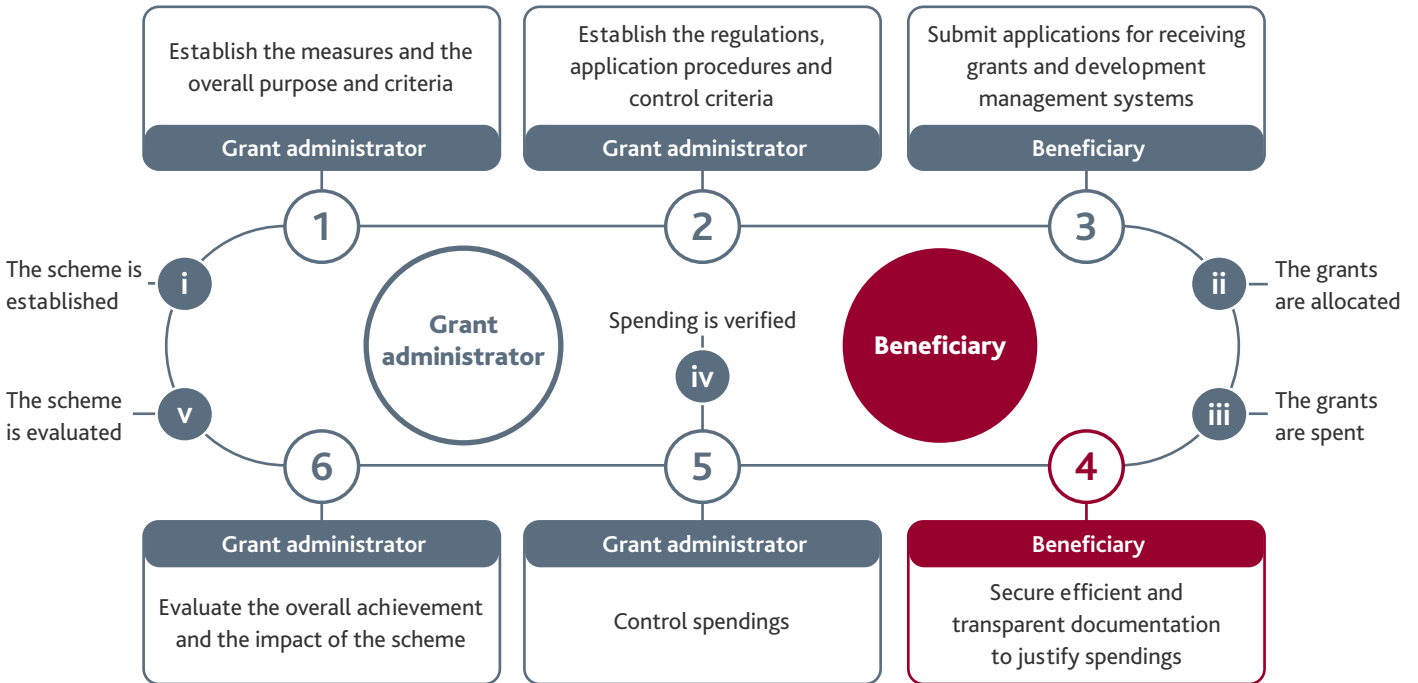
Establish the measures and the overall purpose and criteria

Grant administrator

Establish the regulations, application procedures and control criteria

Grant administrator

Submit applications for receiving grants and development management systems

Beneficiary

1

2

3

The scheme is established

i

Grant administrator

Spending is verified

iv

Beneficiary

ii

The grants are allocated

The scheme is evaluated

v

iii

The grants are spent

6

5

4

Grant administrator

Evaluate the overall achievement and the impact of the scheme

Grant administrator

Control spendings

Beneficiary

Secure efficient and transparent documentation to justify spendings